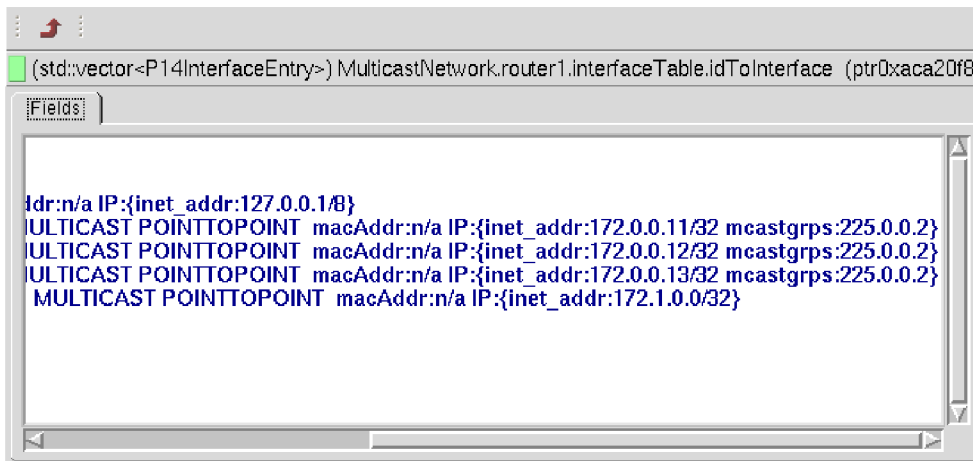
(std::vector<P14InterfaceEntry>) MulticastNetwork.router1.interfaceTable.idToInterface (ptr0xaca20f8

Fields

ddr:n/a IP:{inet_addr:127.0.0.1/8}
IULTICAST POINTTOPOINT macAddr:n/a IP:{inet_addr:172.0.0.11/32 mcastgrps:225.0.0.2}
IULTICAST POINTTOPOINT macAddr:n/a IP:{inet_addr:172.0.0.12/32 mcastgrps:225.0.0.2}
IULTICAST POINTTOPOINT macAddr:n/a IP:{inet_addr:172.0.0.13/32 mcastgrps:225.0.0.2}
MULTICAST POINTTOPOINT macAddr:n/a IP:{inet_addr:172.1.0.0/32}